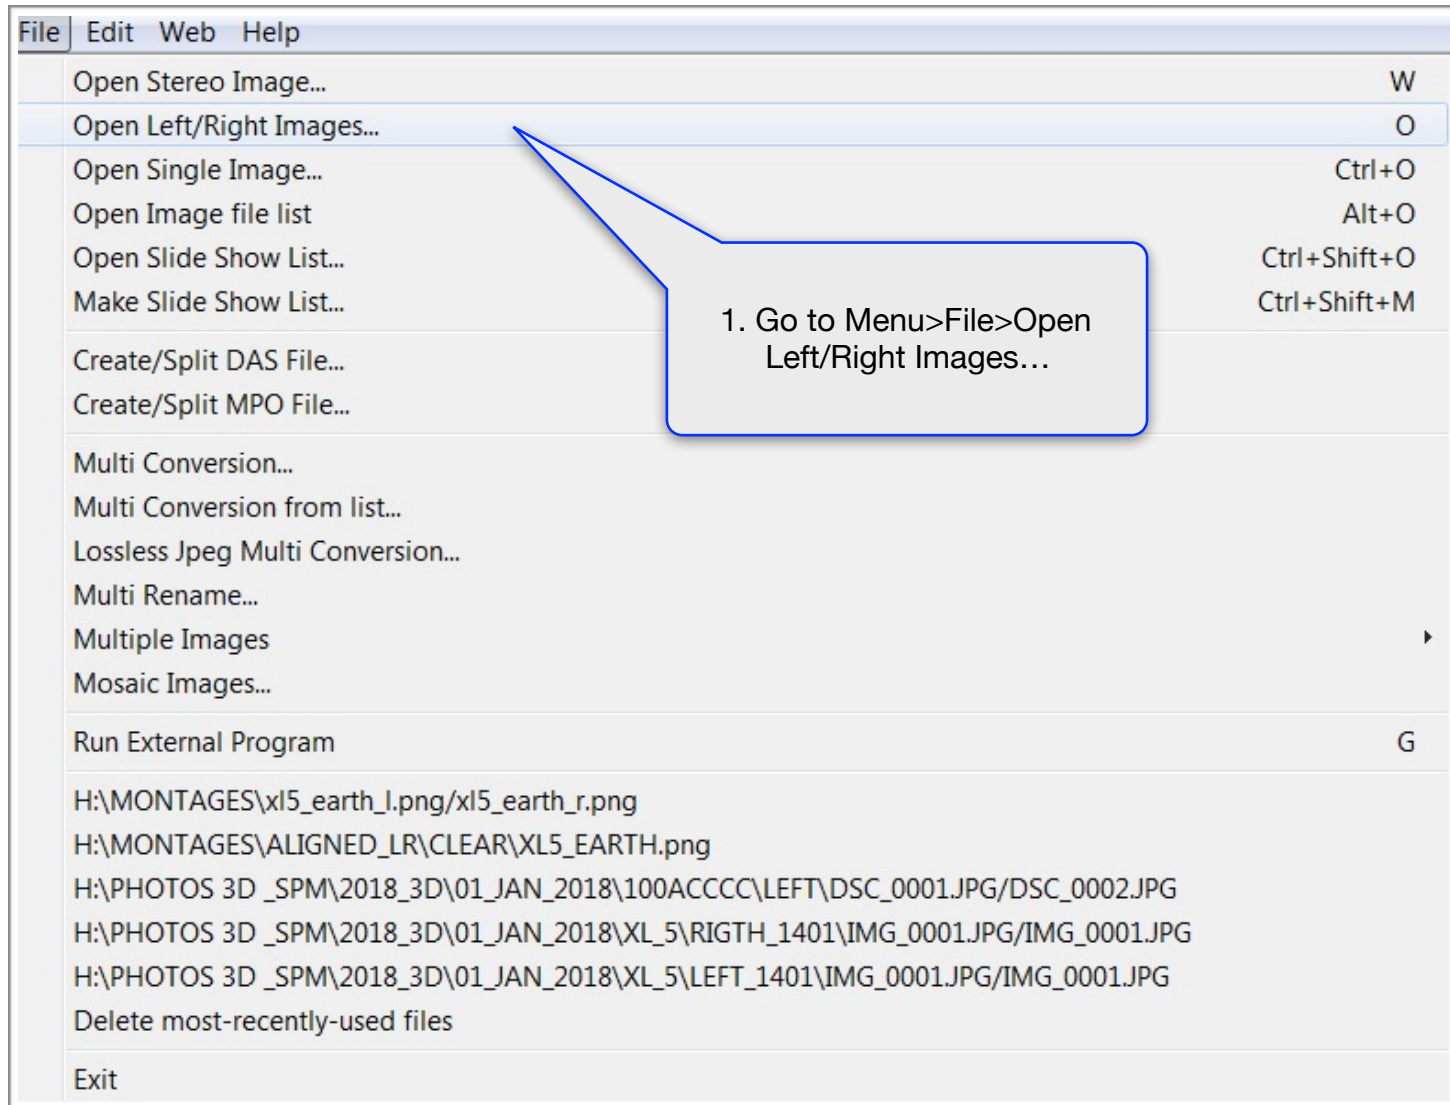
File Edit Web Help

Open Stereo Image... W
Open Left/Right Images... O
Open Single Image... Ctrl+O
Open Image file list Alt+O
Open Slide Show List... Ctrl+Shift+O
Make Slide Show List... Ctrl+Shift+M

1. Go to Menu>File>Open Left/Right Images…

Create/Split DAS File...
Create/Split MPO File...

Multi Conversion...
Multi Conversion from list...
Lossless Jpeg Multi Conversion...
Multi Rename...
Multiple Images
Mosaic Images...

Run External Program G

H:\MONTAGES\xl5_earth_l.png/xl5_earth_r.png
H:\MONTAGES\ALIGNED_LR\CLEAR\XL5_EARTH.png
H:\PHOTOS 3D _SPM\2018_3D\01_JAN_2018\100ACCCC\LEFT\DSC_0001.JPG/DSC_0002.JPG
H:\PHOTOS 3D _SPM\2018_3D\01_JAN_2018\XL_5\RIGTH_1401\IMG_0001.JPG/IMG_0001.JPG
H:\PHOTOS 3D _SPM\2018_3D\01_JAN_2018\XL_5\LEFT_1401\IMG_0001.JPG/IMG_0001.JPG
Delete most-recently-used files

Exit